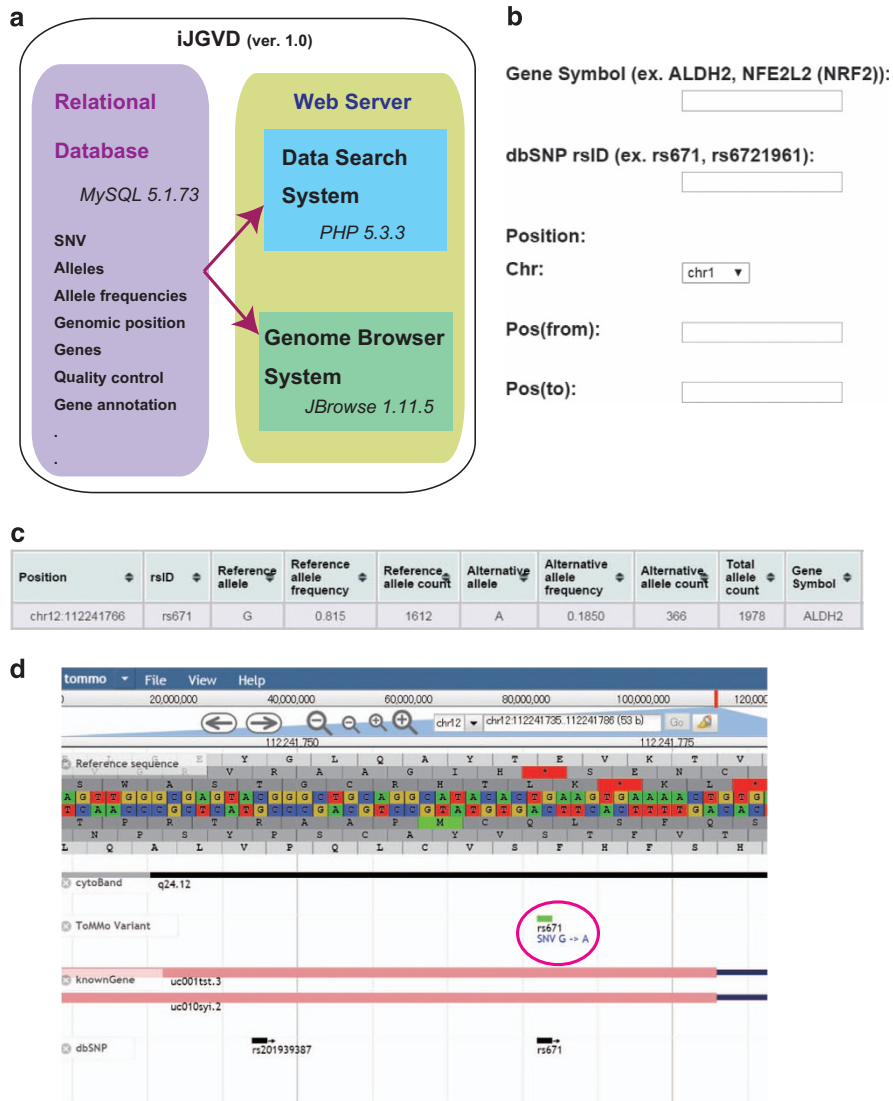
a

iJGVD (ver. 1.0)

Relational Database

MySQL 5.1.73

SNV
Alleles
Allele frequencies
Genomic position
Genes
Quality control
Gene annotation
.
.

Web Server

Data Search System

PHP 5.3.3

Genome Browser System

JBrowse 1.11.5

b

Gene Symbol (ex. ALDH2, NFE2L2 (NRF2)):

dbSNP rsID (ex. rs671, rs6721961):

Position:

Chr: chr1

Pos(from):

Pos(to):

c

| Position | rsID | Reference allele | Reference allele frequency | Reference allele count | Alternative allele | Alternative allele frequency | Alternative allele count | Total allele count | Gene Symbol |
|---|---|---|---|---|---|---|---|---|---|
| chr12:112241766 | rs671 | G | 0.815 | 1612 | A | 0.1850 | 366 | 1978 | ALDH2 |

d

tommo File View Help

20,000,000 40,000,000 60,000,000 80,000,000 100,000,000 120,00

chr12 chr12:112241735..112241786 (53 b) Go

112,241,750 112,241,775

Reference sequence

cytoBand q24.12

ToMMo Variant rs671 SNV G -> A

knownGene uc001tst.3 uc010syi.2

dbSNP rs201939387 rs671